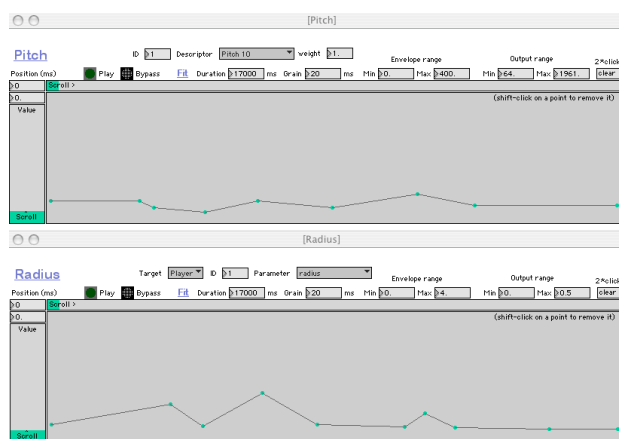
[Pitch]

Pitch

ID 1 Descriptor Pitch 10 weight 1.

Envelope range

Output range

2*click

Position (ms)

Play Bypass Fit Duration 17000 ms Grain 20 ms Min 0. Max 400. Min 64. Max 1961. clear

0

0.

Scroll >

Value

(shift-click on a point to remove it)

Scroll

[Radius]

Radius

Target Player ID 1 Parameter radius

Envelope range

Output range

2*click

Position (ms)

Play Bypass Fit Duration 17000 ms Grain 20 ms Min 0. Max 4. Min 0. Max 0.5 clear

0

0.

Scroll >

Value

(shift-click on a point to remove it)

Scroll